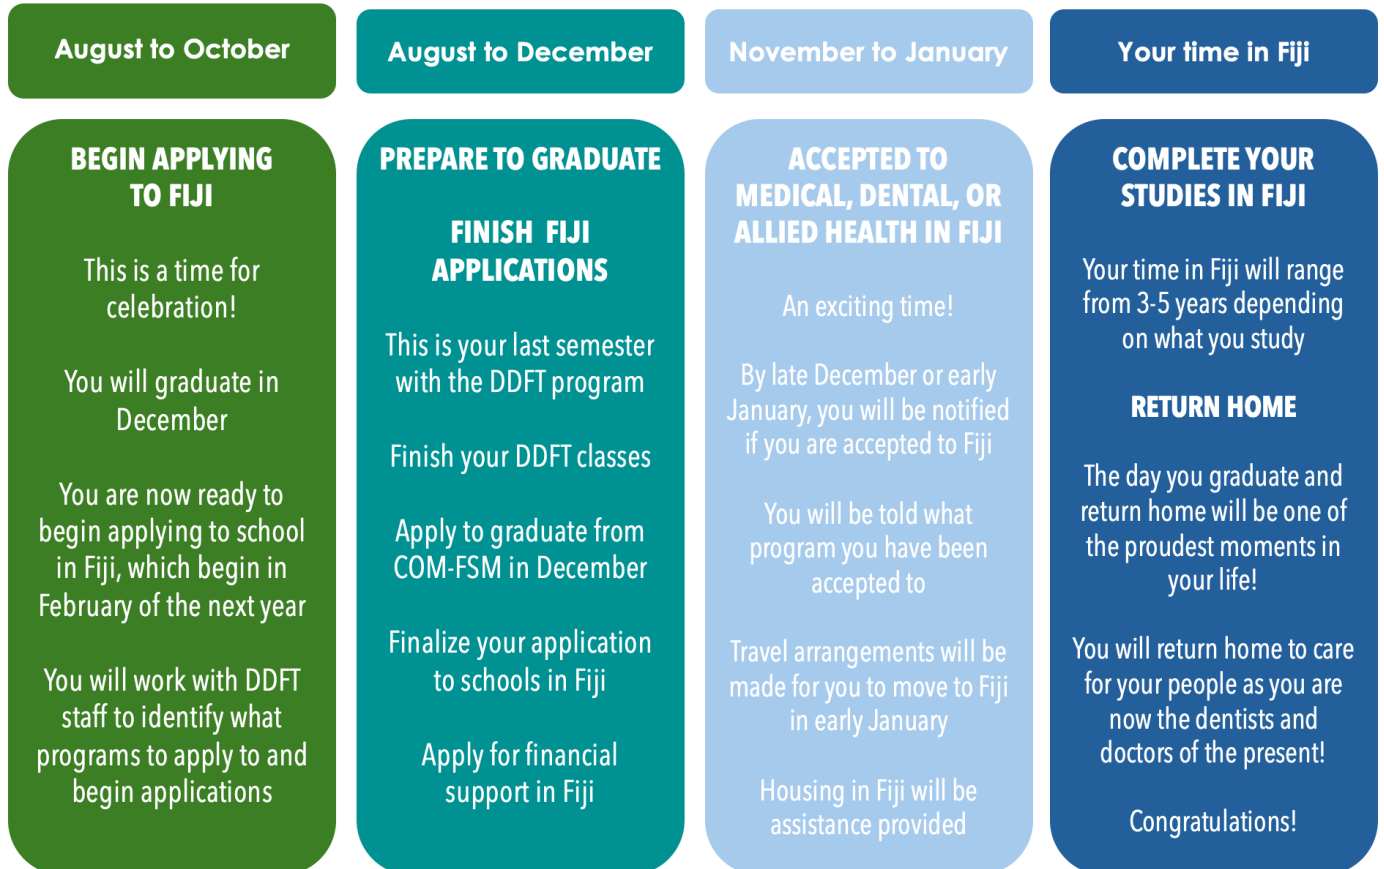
August to October

BEGIN APPLYING TO FIJI

This is a time for celebration!

You will graduate in December

You are now ready to begin applying to school in Fiji, which begin in February of the next year

You will work with DDFT staff to identify what programs to apply to and begin applications

August to December

PREPARE TO GRADUATE

FINISH FIJI APPLICATIONS

This is your last semester with the DDFT program

Finish your DDFT classes

Apply to graduate from COM-FSM in December

Finalize your application to schools in Fiji

Apply for financial support in Fiji

November to January

ACCEPTED TO MEDICAL, DENTAL, OR ALLIED HEALTH IN FIJI

An exciting time!

By late December or early January, you will be notified if you are accepted to Fiji

You will be told what program you have been accepted to

Travel arrangements will be made for you to move to Fiji in early January

Housing in Fiji will be assistance provided

Your time in Fiji

COMPLETE YOUR STUDIES IN FIJI

Your time in Fiji will range from 3-5 years depending on what you study

RETURN HOME

The day you graduate and return home will be one of the proudest moments in your life!

You will return home to care for your people as you are now the dentists and doctors of the present!

Congratulations!